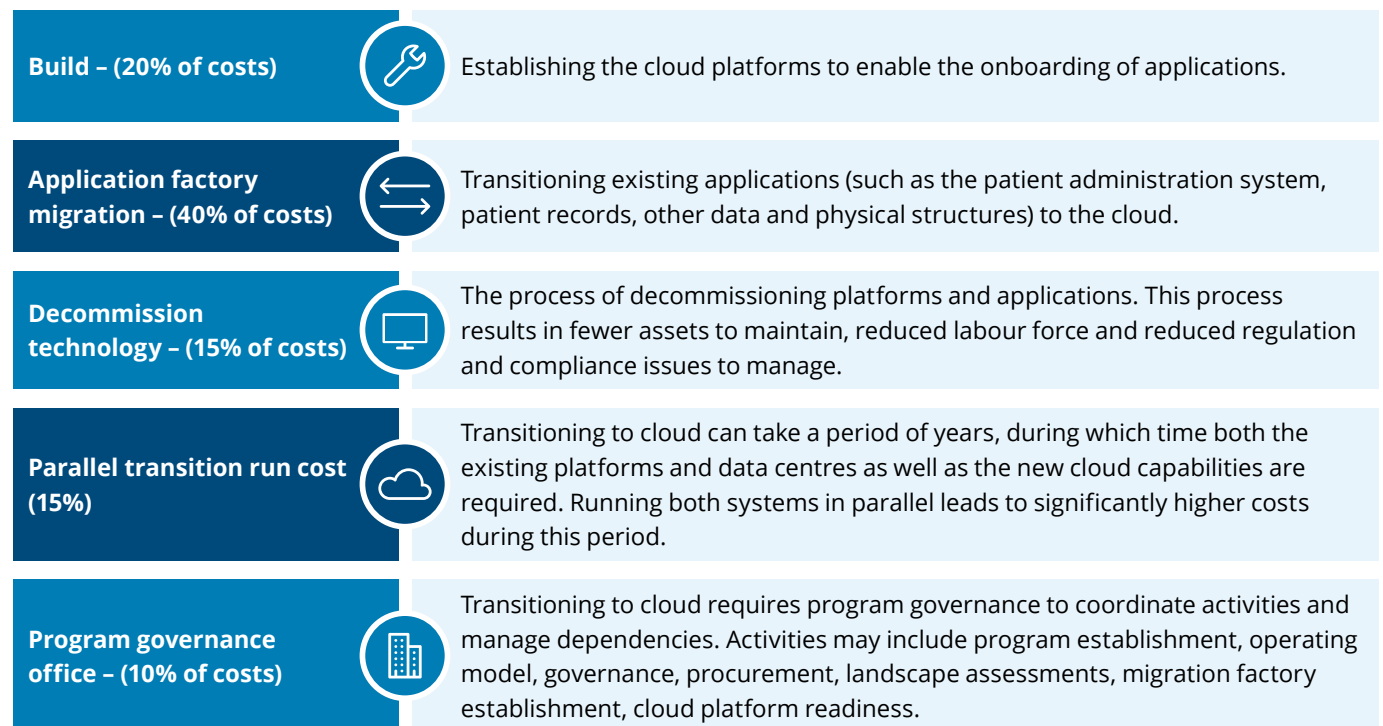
Build – (20% of costs)

Establishing the cloud platforms to enable the onboarding of applications.

Application factory migration – (40% of costs)

Transitioning existing applications (such as the patient administration system, patient records, other data and physical structures) to the cloud.

Decommission technology – (15% of costs)

The process of decommissioning platforms and applications. This process results in fewer assets to maintain, reduced labour force and reduced regulation and compliance issues to manage.

Parallel transition run cost (15%)

Transitioning to cloud can take a period of years, during which time both the existing platforms and data centres as well as the new cloud capabilities are required. Running both systems in parallel leads to significantly higher costs during this period.

Program governance office – (10% of costs)

Transitioning to cloud requires program governance to coordinate activities and manage dependencies. Activities may include program establishment, operating model, governance, procurement, landscape assessments, migration factory establishment, cloud platform readiness.